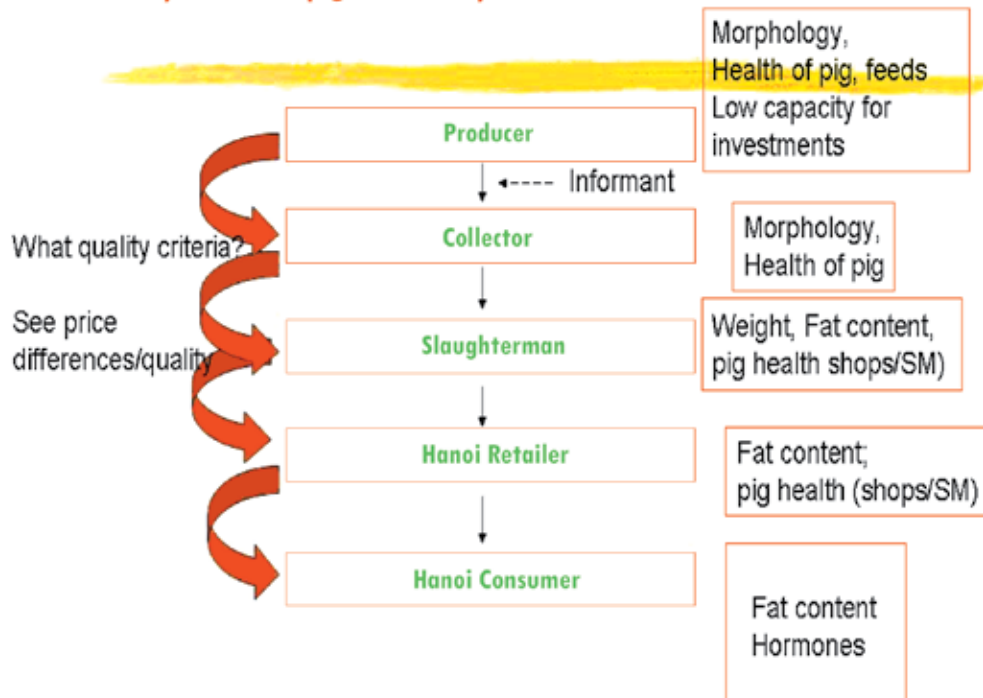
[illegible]

Morphology, Health of pig, feeds Low capacity for investments

Producer

Informant

What quality criteria?

Collector

Morphology, Health of pig

See price differences/quality

Slaughterman

Weight, Fat content, pig health shops/SM)

Hanoi Retailer

Fat content; pig health (shops/SM)

Hanoi Consumer

Fat content Hormones